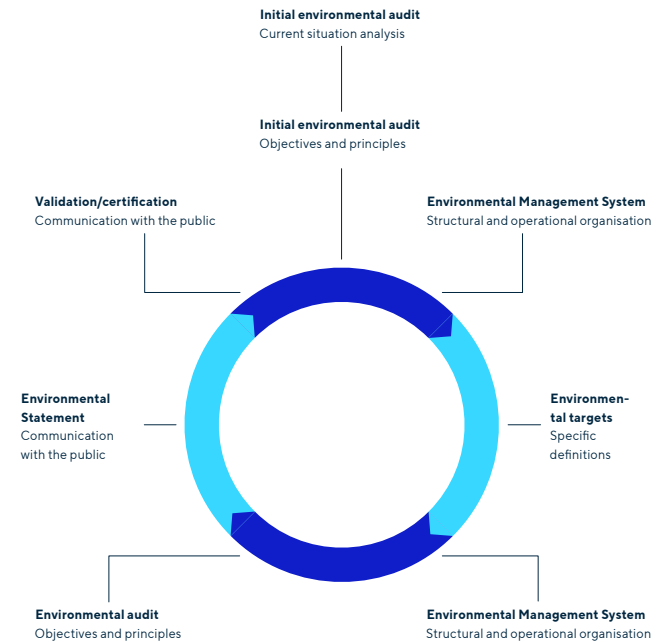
**Initial environmental audit**
Current situation analysis

**Initial environmental audit**
Objectives and principles

**Validation/certification**
Communication with the public

**Environmental Management System**
Structural and operational organisation

**Environmental Statement**
Communication with the public

**Environmental targets**
Specific definitions

**Environmental audit**
Objectives and principles

**Environmental Management System**
Structural and operational organisation